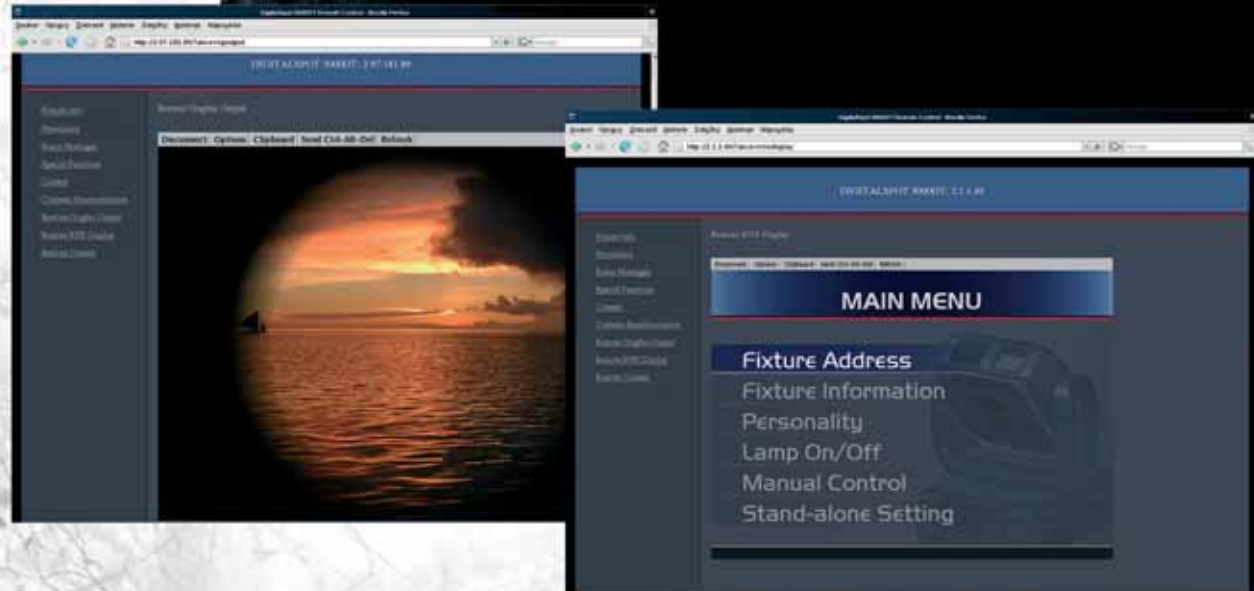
DIGITALSPOT 3000DT: 2.97.181.89

Remote Graphic Output

Disconnect Options Clipboard Send Ctrl-Alt-Del Refresh

DIGITALSPOT 3000DT: 2.1.1.89

Remote RDM Display

Disconnect Options Clipboard Send Ctrl-Alt-Del Refresh

MAIN MENU

Fixture Address
Fixture Information
Personality
Lamp On/Off
Manual Control
Stand-alone Setting